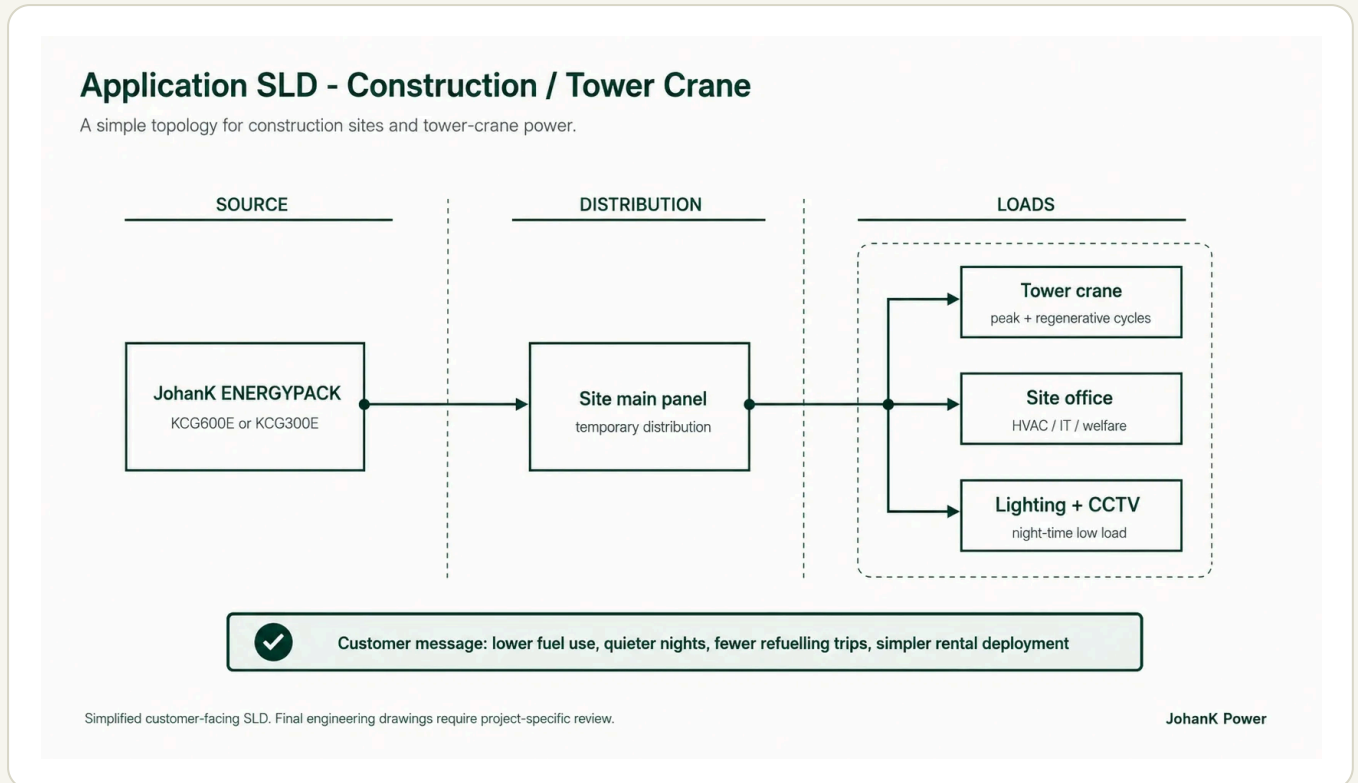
Application SLD - Construction / Tower Crane

A simple topology for construction sites and tower-crane power.

SOURCE

DISTRIBUTION

LOADS

JohanK ENERGYPACK
KCG600E or KCG300E

Site main panel
temporary distribution

Tower crane
peak + regenerative cycles

Site office
HVAC / IT / welfare

Lighting + CCTV
night-time low load

Customer message: lower fuel use, quieter nights, fewer refuelling trips, simpler rental deployment

Simplified customer-facing SLD. Final engineering drawings require project-specific review.

JohanK Power